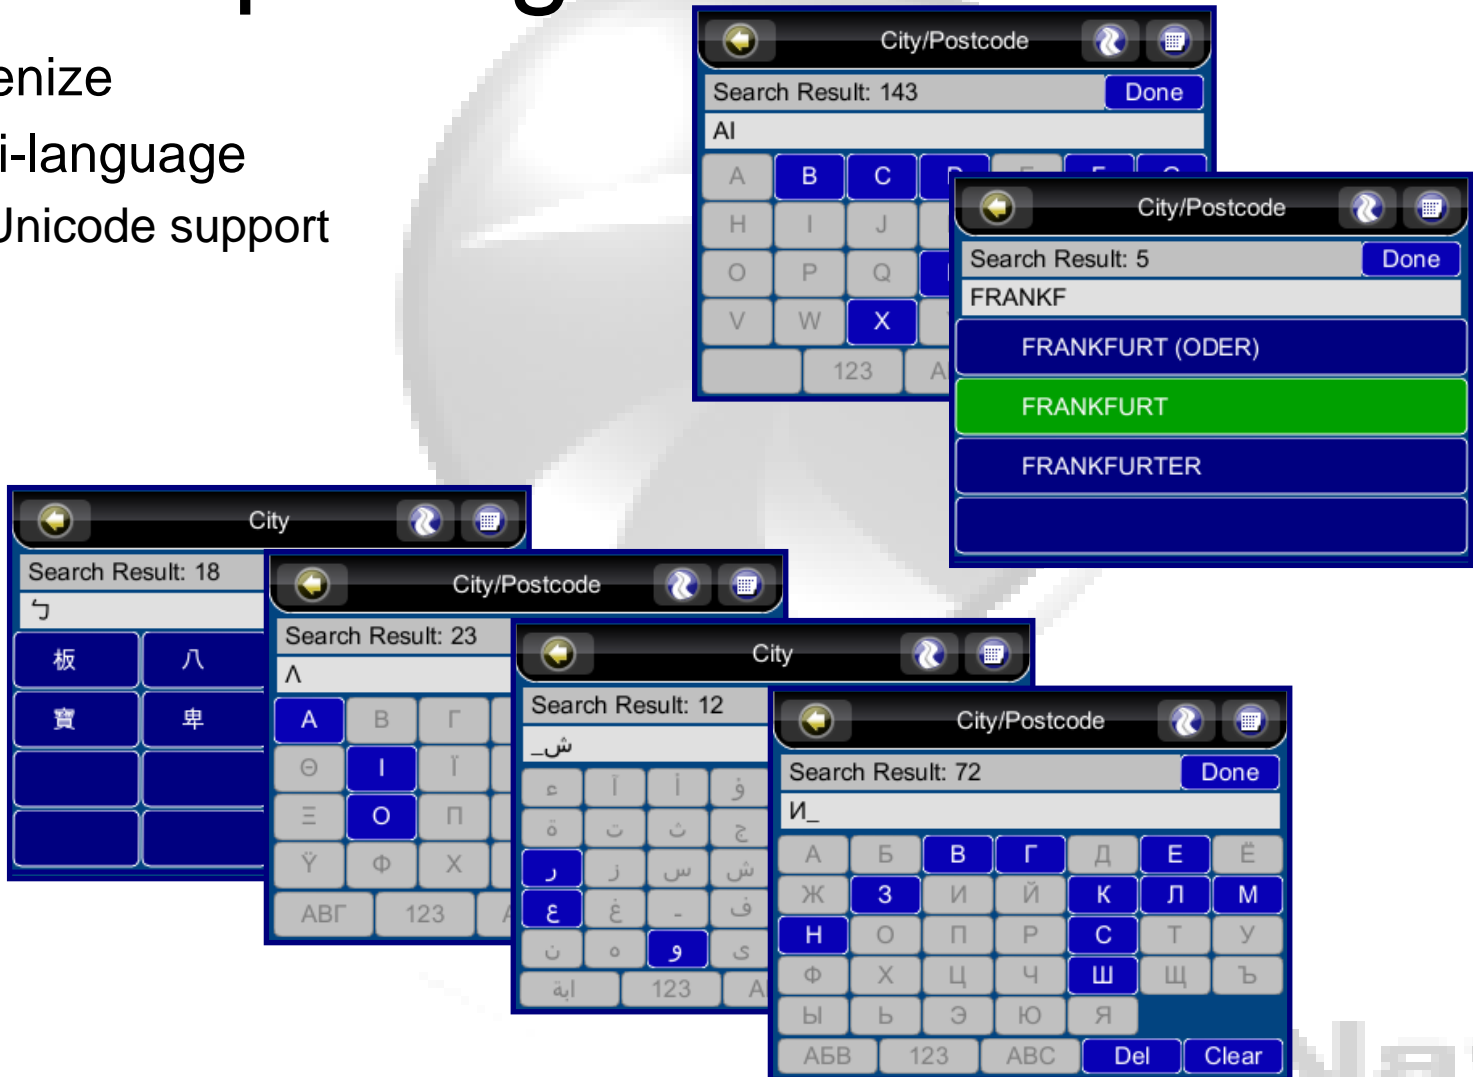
enize
i-language
Unicode support

City/Postcode
Search Result: 143
Done
AI
A B C
H I J
O P Q
V W X
123

City/Postcode
Search Result: 5
Done
FRANKF
FRANKFURT (ODER)
FRANKFURT
FRANKFURTER

City
Search Result: 18
ㄅ
板 八
寶 卑

City/Postcode
Search Result: 23
Λ
Α Β Γ
Θ Ι Ϊ
Ξ Ο Π
Ϋ Φ Χ
ΑΒΓ 123

City
Search Result: 12
ش_
ء آ أ ؤ
ة ت ث ج
ر ز س ش
ع غ ـ ف
ن ه و ى
أبة 123

City/Postcode
Search Result: 72
Done
И_
А Б В Г Д Е Ё
Ж З И Й К Л М
Н О П Р С Т У
Ф Х Ц Ч Ш Щ Ъ
Ы Ь Э Ю Я
АБВ 123 ABC Del Clear